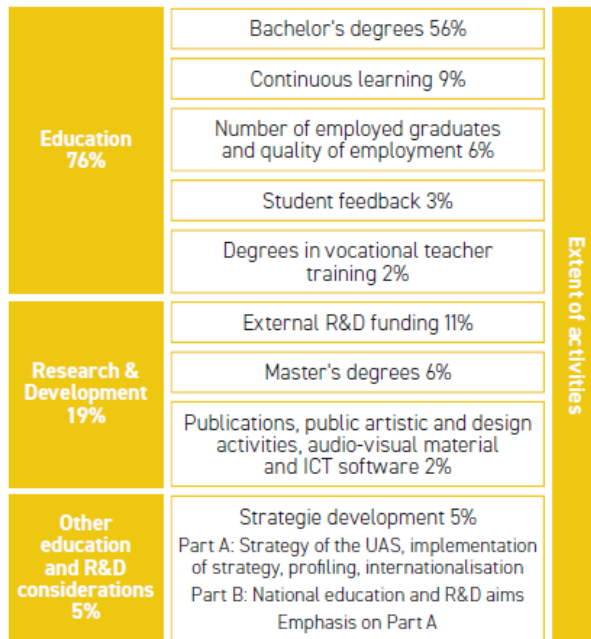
Education 76%

Bachelor's degrees 56%

Continuous learning 9%

Number of employed graduates and quality of employment 6%

Student feedback 3%

Degrees in vocational teacher training 2%

Research & Development 19%

External R&D funding 11%

Master's degrees 6%

Publications, public artistic and design activities, audio-visual material and ICT software 2%

Other education and R&D considerations 5%

Strategie development 5%

Part A: Strategy of the UAS, implementation of strategy, profiling, internationalisation

Part B: National education and R&D aims

Emphasis on Part A

Extent of activities